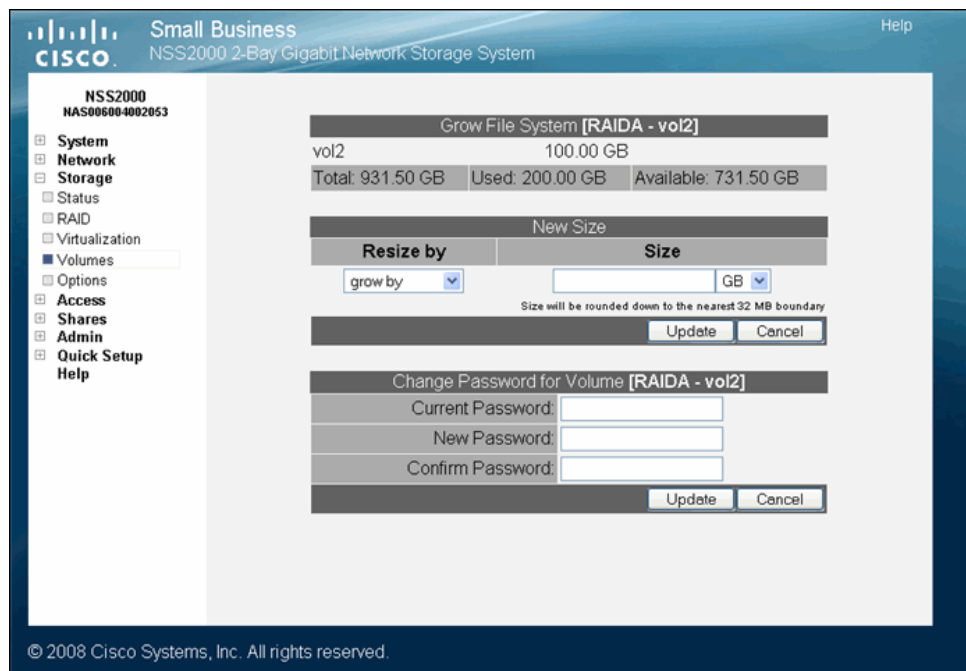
cisco

Small Business
NSS2000 2-Bay Gigabit Network Storage System

Help

NSS2000
NAS006004002053

System
Network
Storage
Status
RAID
Virtualization
Volumes
Options
Access
Shares
Admin
Quick Setup
Help

Grow File System **[RAIDA - vol2]**

| vol2 | 100.00 GB | |
|---|---|---|
| Total: 931.50 GB | Used: 200.00 GB | Available: 731.50 GB |

New Size

| Resize by | Size |
|---|---|
| grow by | GB |

Size will be rounded down to the nearest 32 MB boundary

Update Cancel

Change Password for Volume **[RAIDA - vol2]**

Current Password:
New Password:
Confirm Password:

Update Cancel

© 2008 Cisco Systems, Inc. All rights reserved.